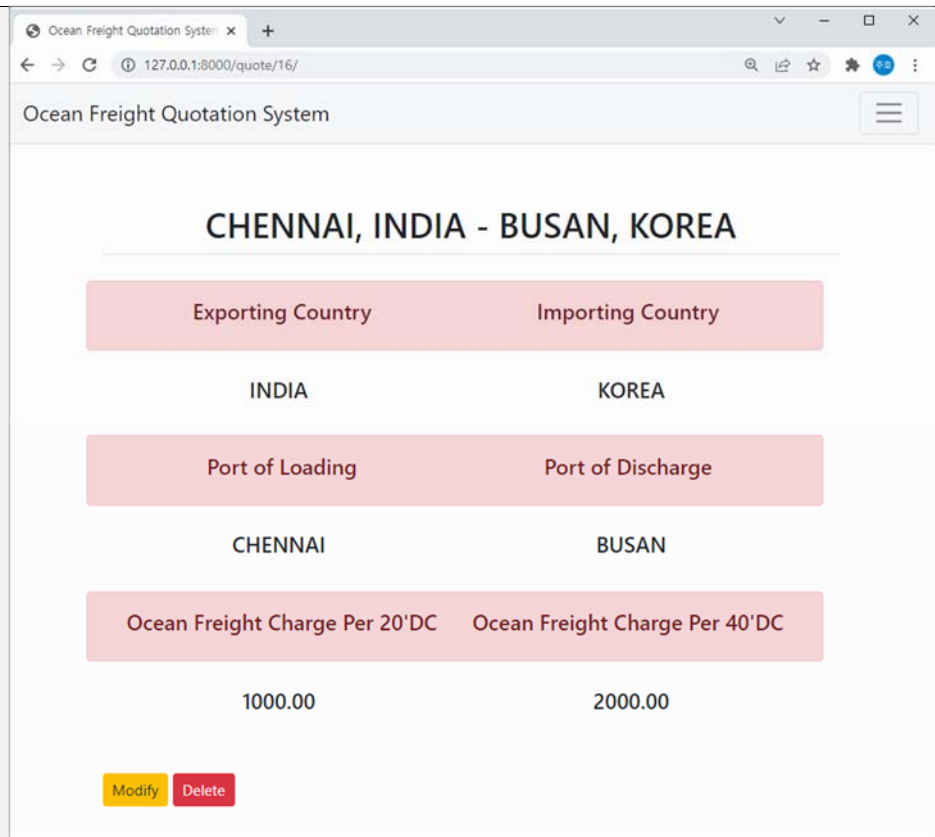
Ocean Freight Quotation Syster ×
+
127.0.0.1:8000/quote/16/

Ocean Freight Quotation System

CHENNAI, INDIA - BUSAN, KOREA

| Exporting Country | Importing Country |
|---|---|
| INDIA | KOREA |
| Port of Loading | Port of Discharge |
| CHENNAI | BUSAN |
| Ocean Freight Charge Per 20'DC | Ocean Freight Charge Per 40'DC |
| 1000.00 | 2000.00 |

Modify Delete